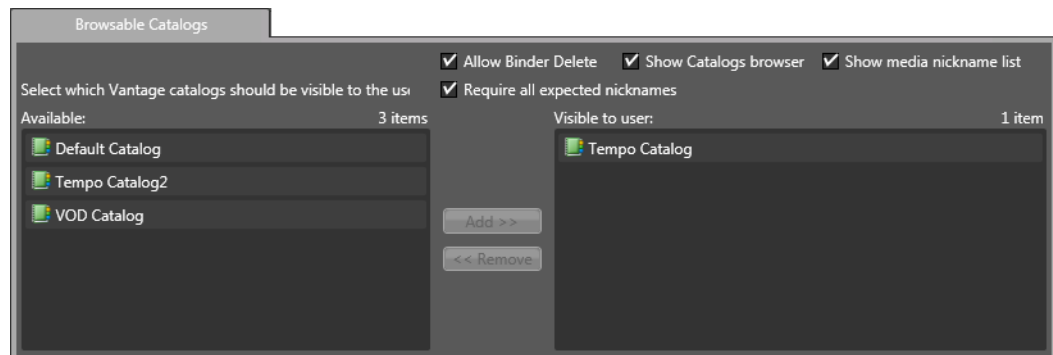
Browsable Catalogs

Allow Binder Delete
Show Catalogs browser
Show media nickname list
Select which Vantage catalogs should be visible to the us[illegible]
Require all expected nicknames

Available:
3 items
Default Catalog
Tempo Catalog2
VOD Catalog

Add >>
<< Remove

Visible to user:
1 item
Tempo Catalog